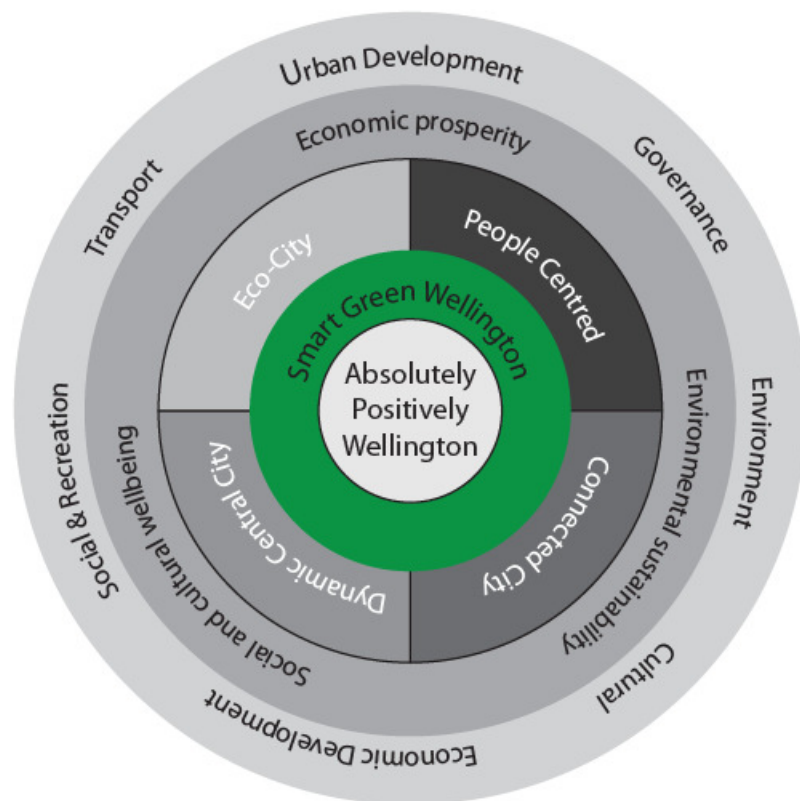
Absolutely Positively Wellington

Smart Green Wellington

Eco-City

People Centred

Connected City

Dynamic Central City

Economic prosperity

Environmental sustainability

Social and cultural wellbeing

Urban Development

Governance

Environment

Cultural

Economic Development

Social & Recreation

Transport